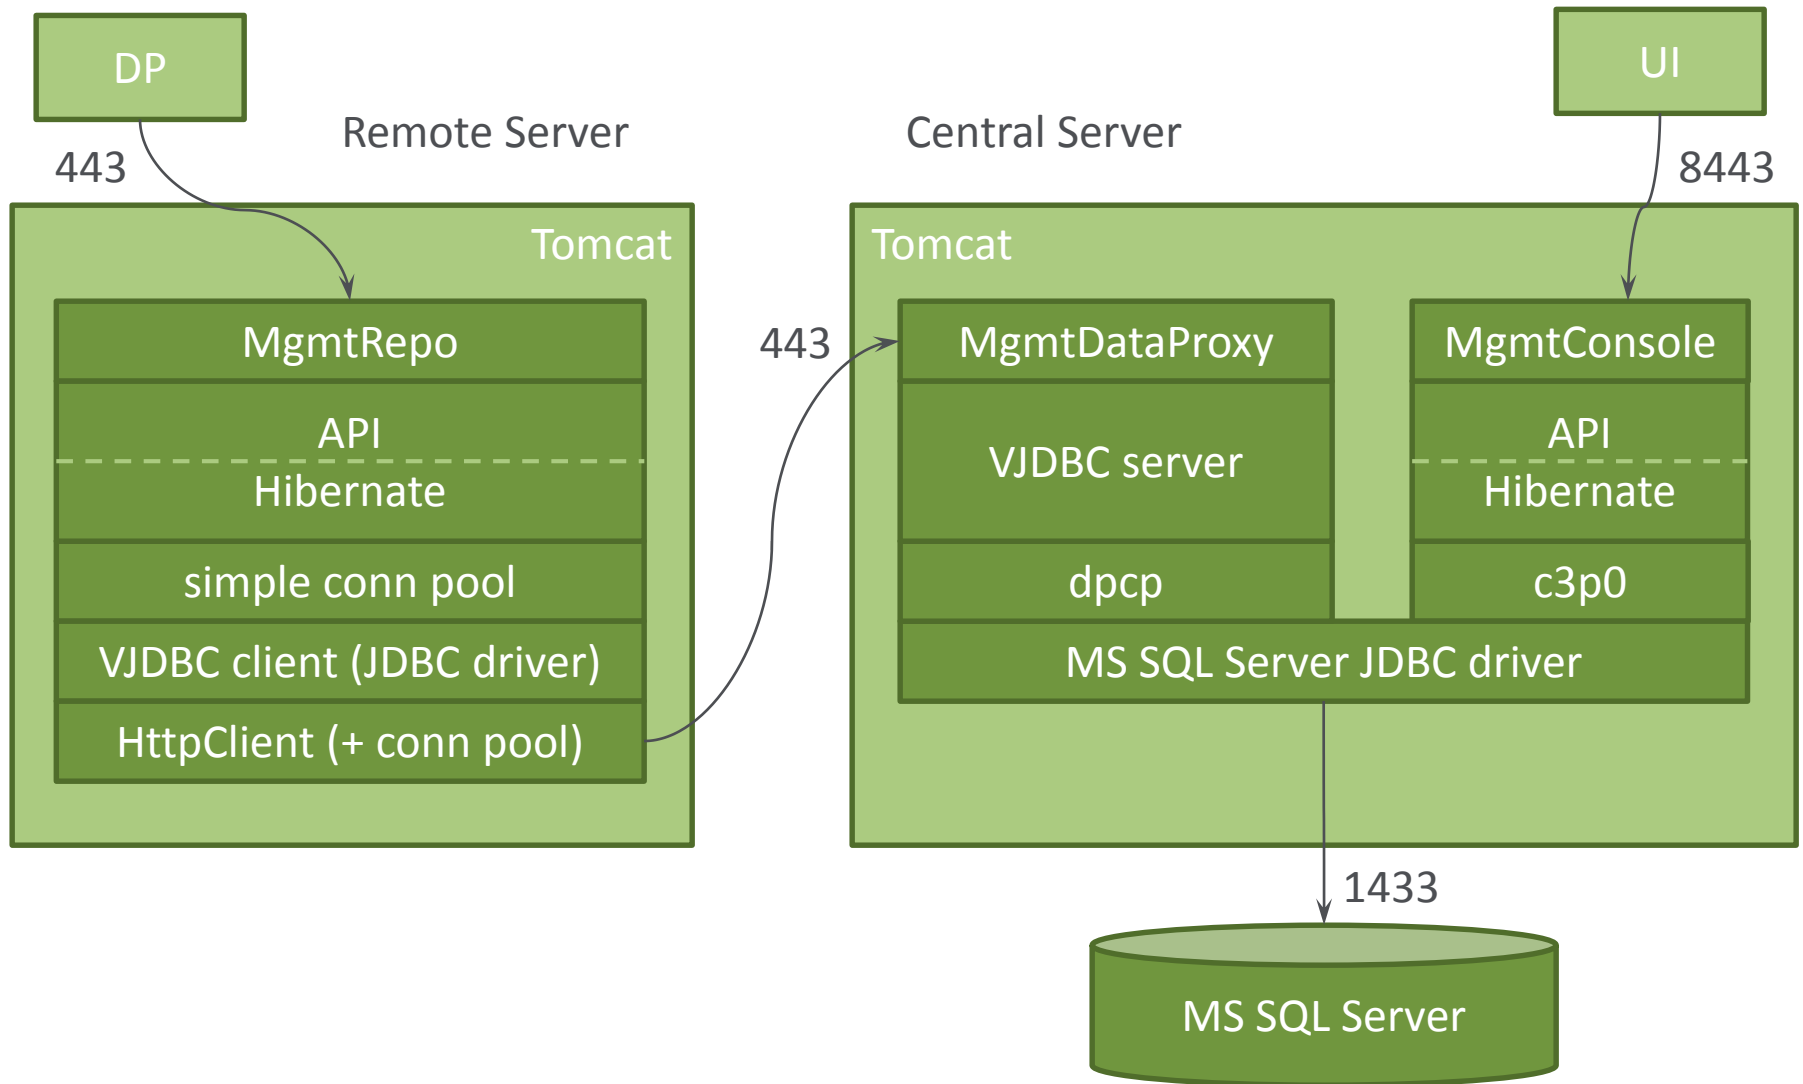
DP

443

Remote Server

Tomcat

MgmtRepo

API

Hibernate

simple conn pool

VJDBC client (JDBC driver)

HttpClient (+ conn pool)

443

Central Server

UI

8443

Tomcat

MgmtDataProxy

VJDBC server

dpcp

MgmtConsole

API

Hibernate

c3p0

MS SQL Server JDBC driver

1433

MS SQL Server